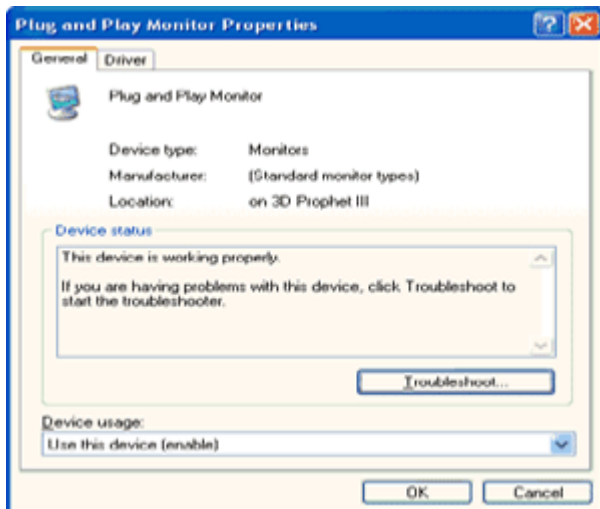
Plug and Play Monitor Properties

General Driver

Plug and Play Monitor

Device type: Monitors
Manufacturer: (Standard monitor types)
Location: on 3D Prophet III

Device status

This device is working properly.

If you are having problems with this device, click Troubleshoot to start the troubleshooter.

Troubleshoot...

Device usage:

Use this device (enable)

OK Cancel